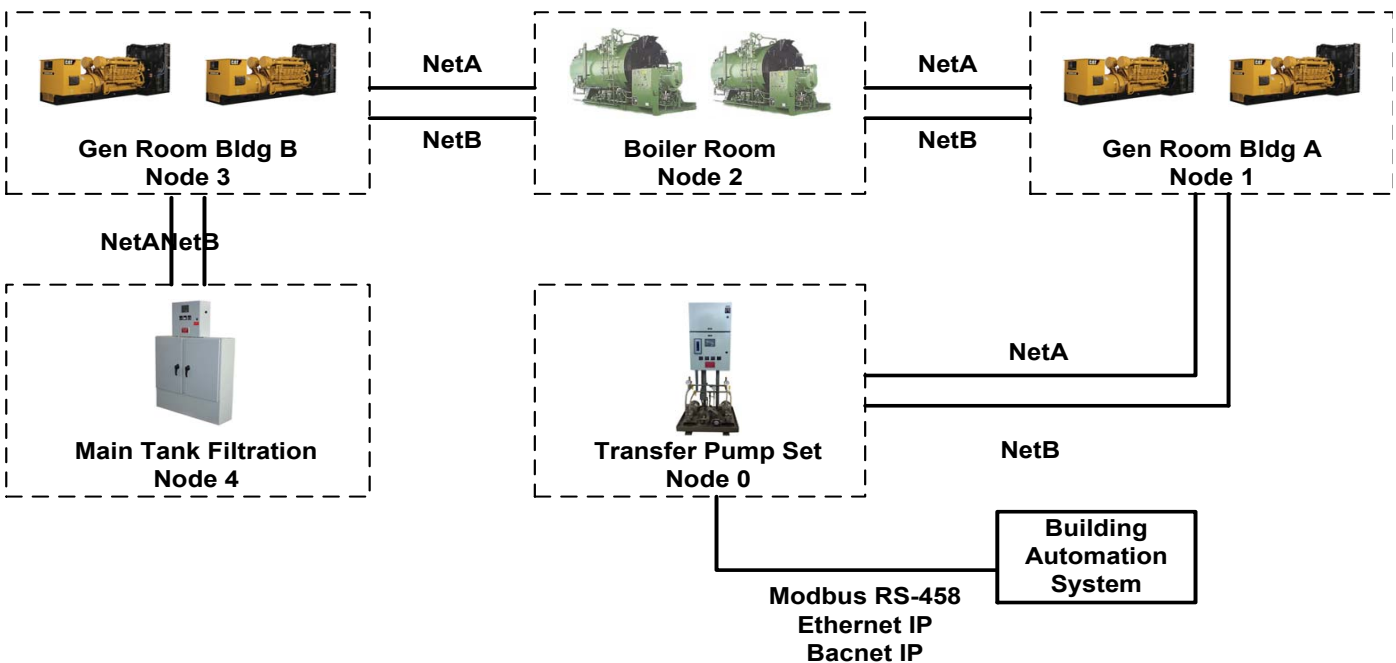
Gen Room Bldg B
Node 3

NetA

NetB

Boiler Room
Node 2

NetA

NetB

Gen Room Bldg A
Node 1

NetANetB

Main Tank Filtration
Node 4

Transfer Pump Set
Node 0

NetA

NetB

Building Automation System

Modbus RS-458
Ethernet IP
Bacnet IP